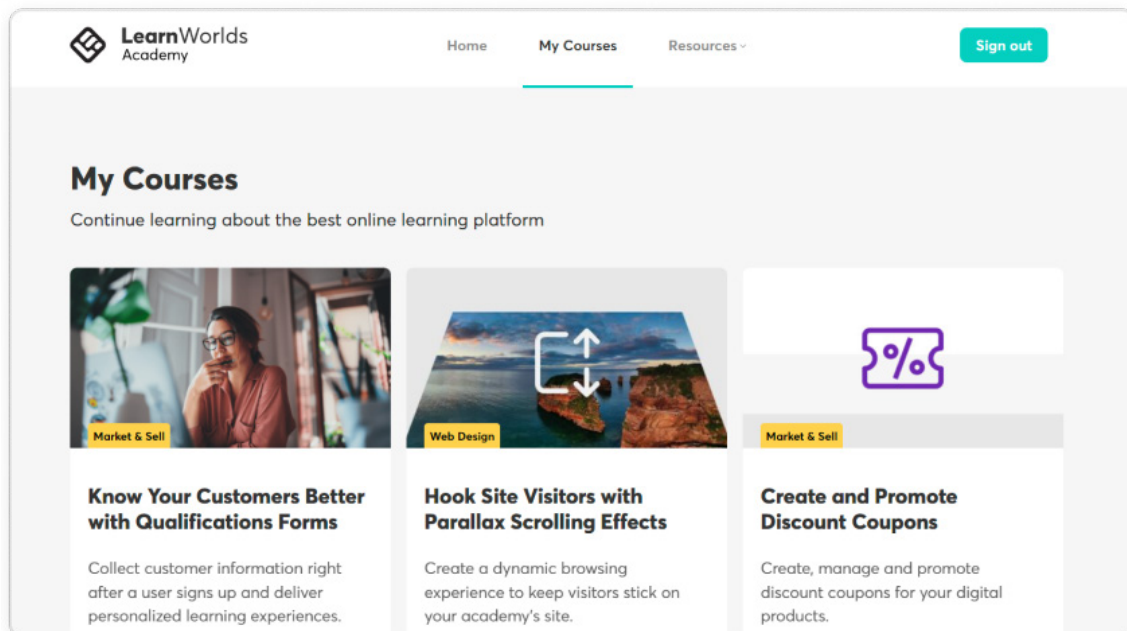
LearnWorlds Academy

Home My Courses Resources

Sign out

My Courses

Continue learning about the best online learning platform

Market & Sell

Know Your Customers Better with Qualifications Forms

Collect customer information right after a user signs up and deliver personalized learning experiences.

Web Design

Hook Site Visitors with Parallax Scrolling Effects

Create a dynamic browsing experience to keep visitors stick on your academy's site.

%

Market & Sell

Create and Promote Discount Coupons

Create, manage and promote discount coupons for your digital products.